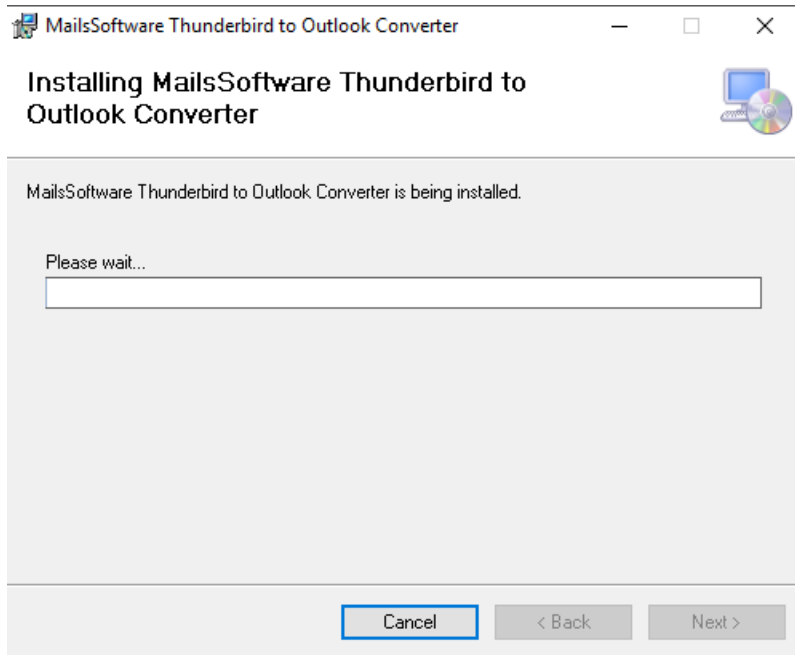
MailsSoftware Thunderbird to Outlook Converter

Installing MailsSoftware Thunderbird to Outlook Converter

MailsSoftware Thunderbird to Outlook Converter is being installed.

Please wait...

Cancel
< Back
Next >